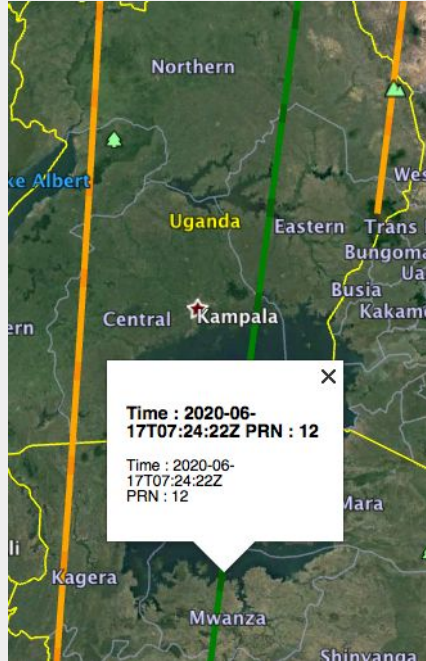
Northern

ke Albert

Wes

Uganda

Eastern

Trans

Bungoma

Ua

Busia

ern

Central

Kampala

Kakame

×

Time : 2020-06-17T07:24:22Z PRN : 12

Time : 2020-06-17T07:24:22Z
PRN : 12

Mara

li

Kagera

Mwanza

Shinyanga